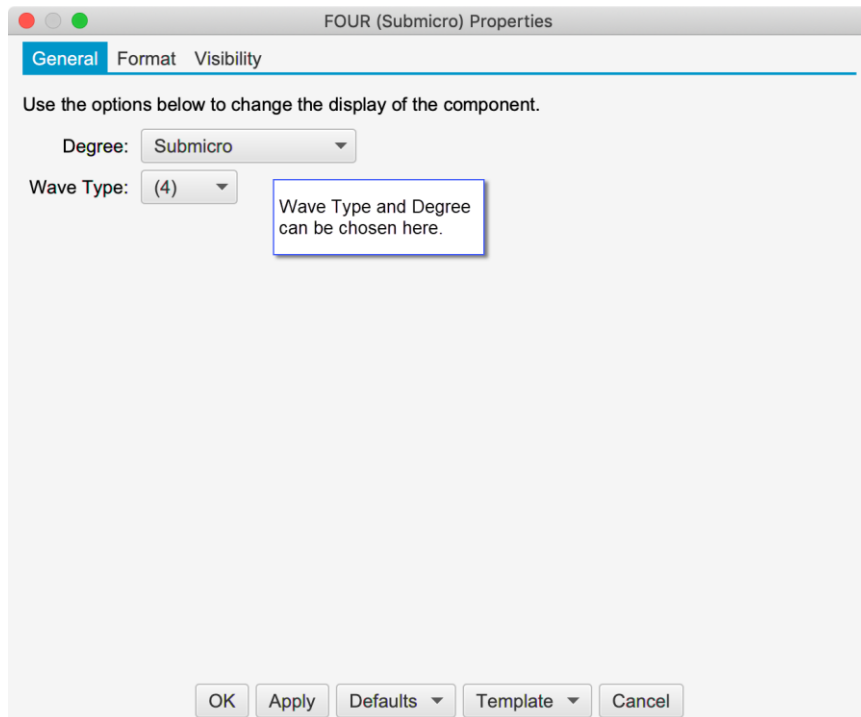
FOUR (Submicro) Properties

General Format Visibility

Use the options below to change the display of the component.

Degree: Submicro

Wave Type: (4)

Wave Type and Degree can be chosen here.

OK Apply Defaults Template Cancel